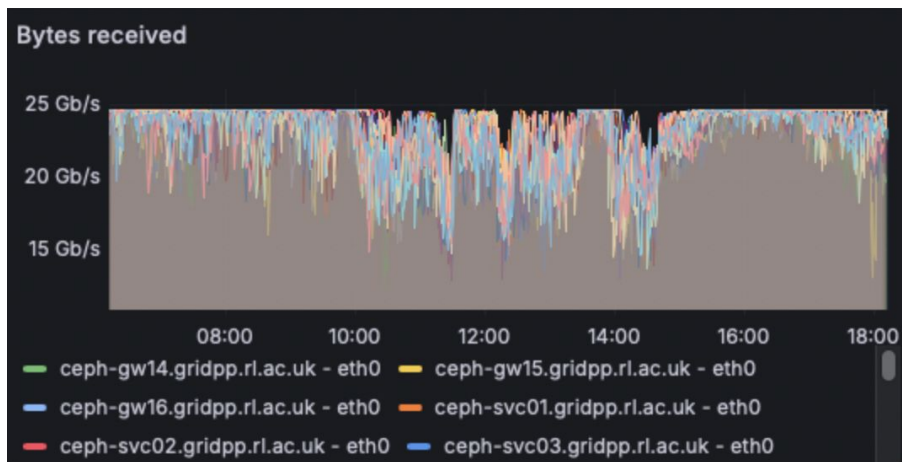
Bytes received

25 Gb/s
20 Gb/s
15 Gb/s

08:00
10:00
12:00
14:00
16:00
18:00

ceph-gw14.gridpp.rl.ac.uk - eth0
ceph-gw15.gridpp.rl.ac.uk - eth0
ceph-gw16.gridpp.rl.ac.uk - eth0
ceph-svc01.gridpp.rl.ac.uk - eth0
ceph-svc02.gridpp.rl.ac.uk - eth0
ceph-svc03.gridpp.rl.ac.uk - eth0